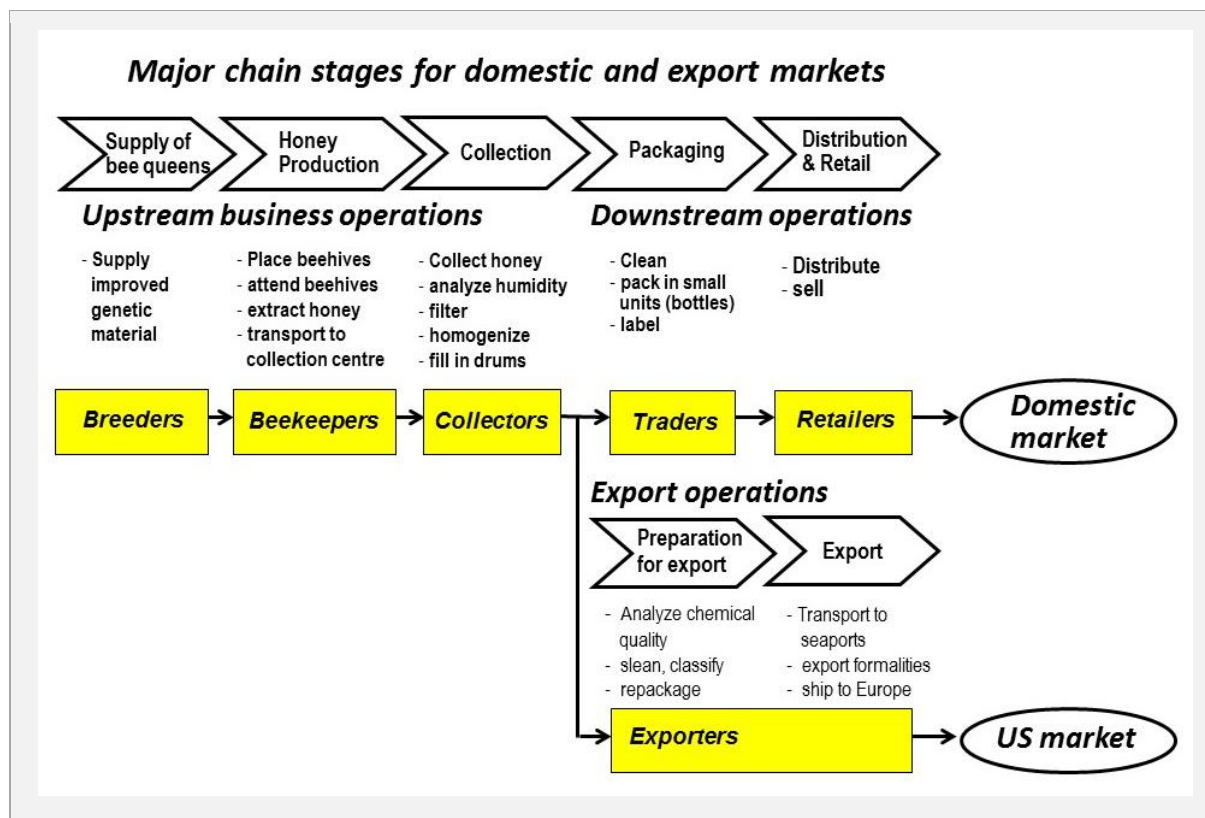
Major chain stages for domestic and export markets

Supply of bee queens

Honey Production

Collection

Packaging

Distribution & Retail

Upstream business operations

Downstream operations

- Supply improved genetic material

- Place beehives
- attend beehives
- extract honey
- transport to collection centre

- Collect honey
- analyze humidity
- filter
- homogenize
- fill in drums

- Clean
- pack in small units (bottles)
- label

- Distribute
- sell

Breeders

Beekeepers

Collectors

Traders

Retailers

Domestic market

Export operations

Preparation for export

Export

- Analyze chemical quality
- slean, classify
- repackage

- Transport to seaports
- export formalities
- ship to Europe

Exporters

US market